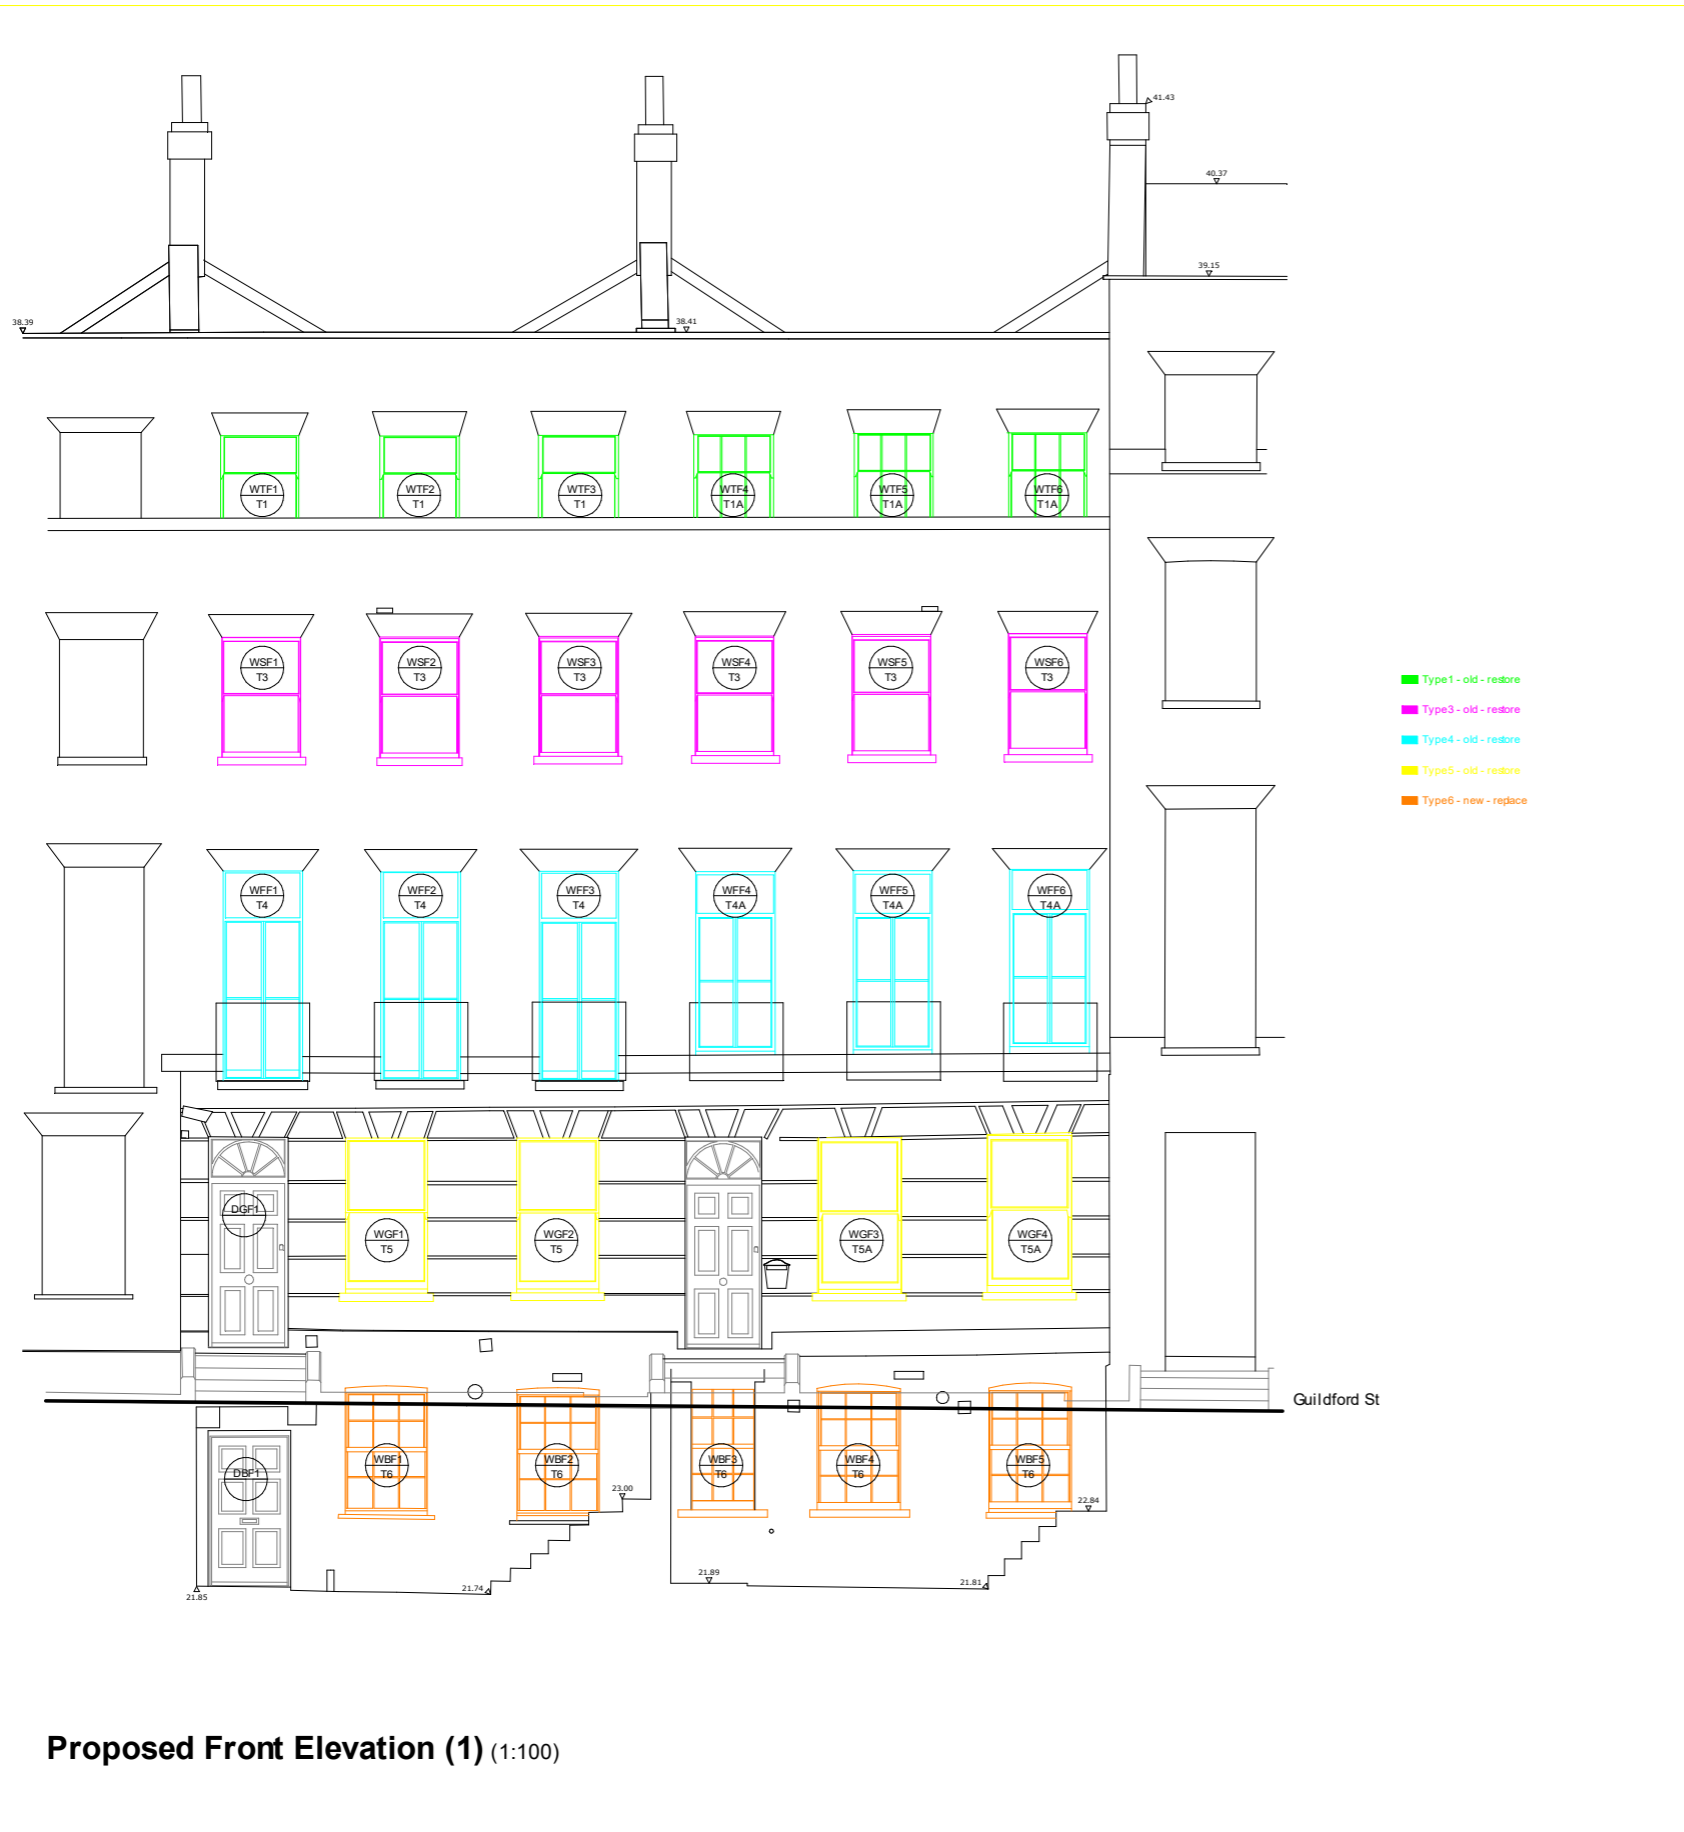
41.43

40.37

39.15

38.39

38.41

WTF1 T1
WTF2 T1
WTF3 T1
WTF4 T1A
WTF5 T1A
WTF6 T1A

WSF1 T3
WSF2 T3
WSF3 T3
WSF4 T3
WSF5 T3
WSF6 T3

Type1 - old - restore
Type3 - old - restore
Type4 - old - restore
Type5 - old - restore
Type6 - new - replace

WFF1 T4
WFF2 T4
WFF3 T4
WFF4 T4A
WFF5 T4A
WFF6 T4A

DGF1
WGF1 T5
WGF2 T5
WGF3 T5A
WGF4 T5A

Guildford St

DBF1
WBF1 T6
WBF2 T6
WBF3 T6
WBF4 T6
WBF5 T6

23.00
22.84
21.85
21.74
21.89
21.81

Proposed Front Elevation (1) (1:100)